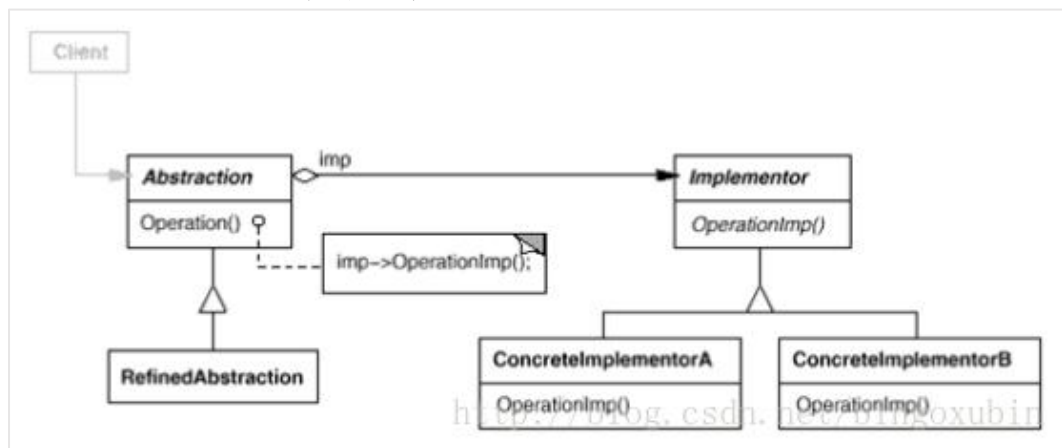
Client

imp

Abstraction

Operation()

imp->OperationImp();

Implementor

OperationImp()

RefinedAbstraction

ConcreteImplementorA

OperationImp()

ConcreteImplementorB

OperationImp()

http://blog.csdn.net/bingoxubin